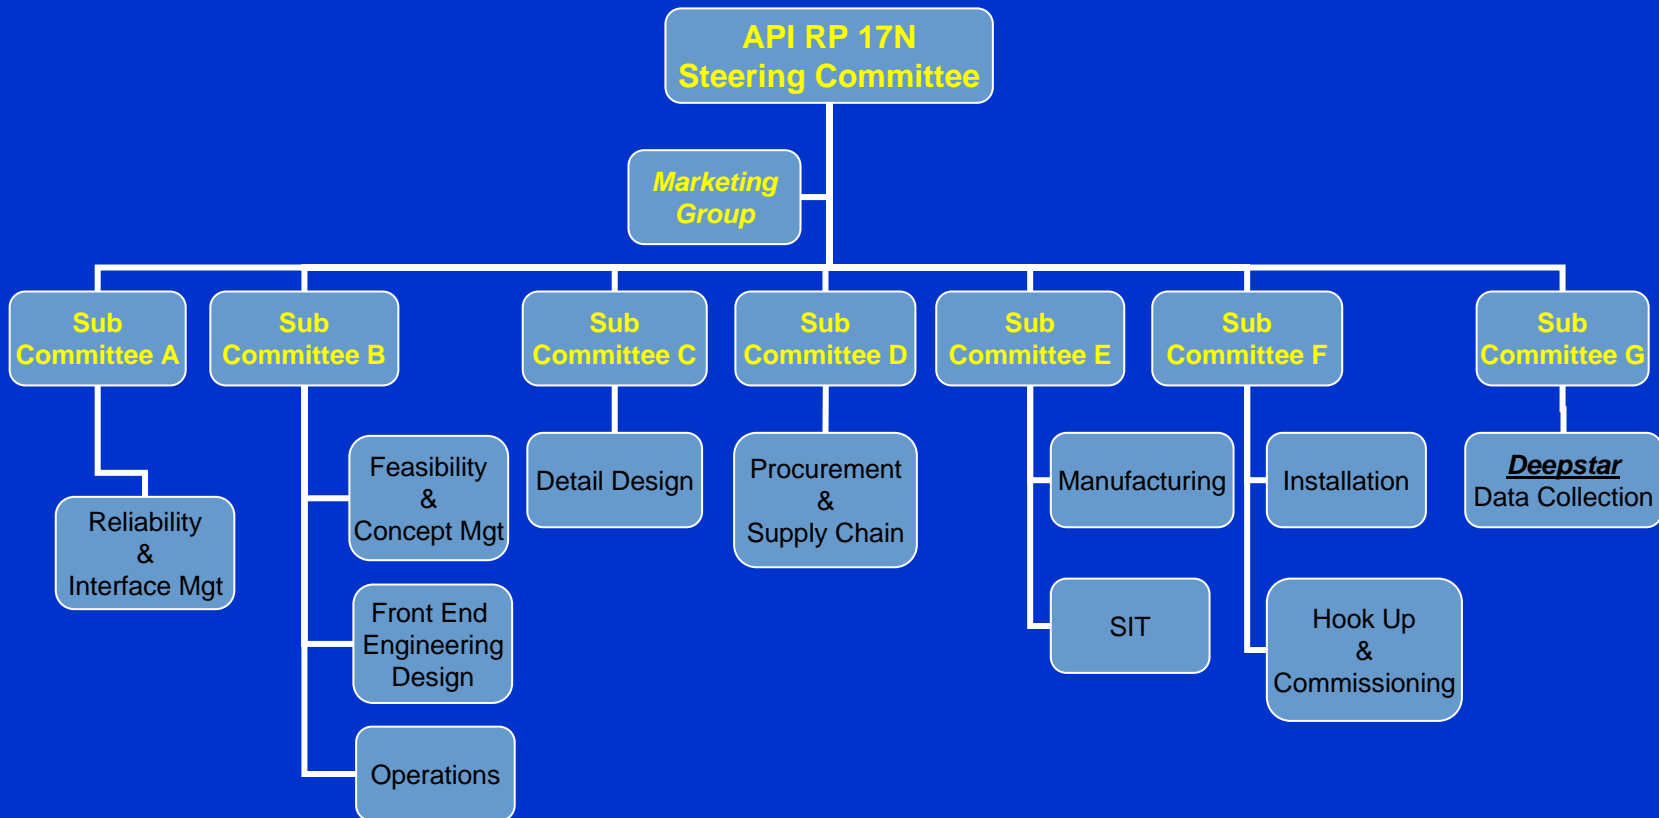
API RP 17N
Steering Committee

Marketing
Group

Sub
Committee A

Sub
Committee B

Sub
Committee C

Sub
Committee D

Sub
Committee E

Sub
Committee F

Sub
Committee G

Reliability
&
Interface Mgt

Feasibility
&
Concept Mgt

Front End
Engineering
Design

Operations

Detail Design

Procurement
&
Supply Chain

Manufacturing

SIT

Installation

Hook Up
&
Commissioning

Deepstar
Data Collection